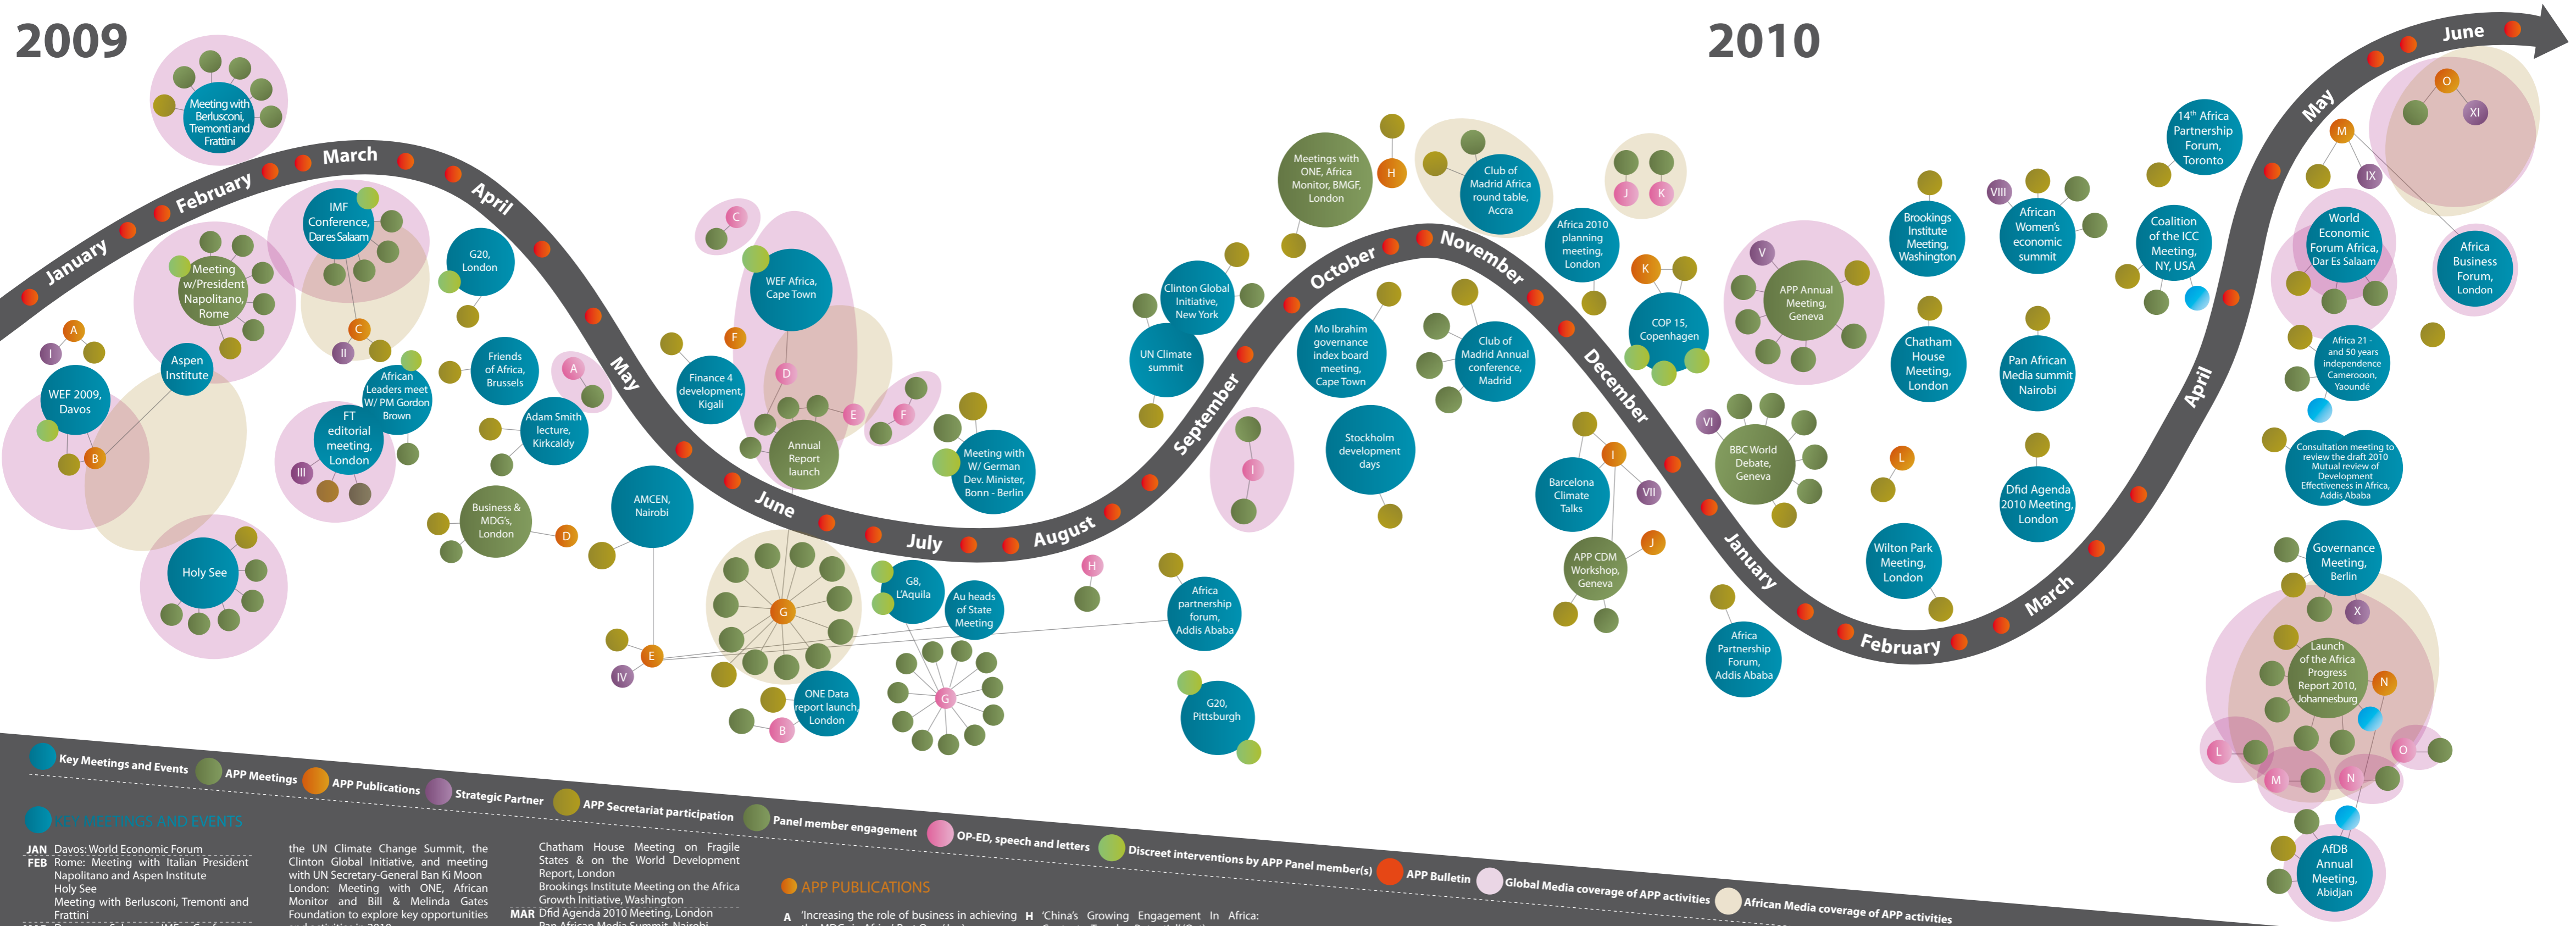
2009

2010

January February March April May June July August September October November December January February March April May June

Meeting with Berlusconi, Tremonti and Frattini

IMF Conference, Dares Salaam

G20, London

Meeting w/President Napolitano, Rome

WEF 2009, Davos

Aspen Institute

African Leaders meet W/ PM Gordon Brown

FT editorial meeting, London

Friends of Africa, Brussels

Adam Smith lecture, Kirkcaldy

Business & MDG's, London

Holy See

AMCEN, Nairobi

WEF Africa, Cape Town

Finance 4 development, Kigali

Annual Report launch

Meeting with W/ German Dev. Minister, Bonn - Berlin

G8, L'Aquila

Au heads of State Meeting

ONE Data report launch, London

Africa partnership forum, Addis Ababa

G20, Pittsburgh

Clinton Global Initiative, New York

UN Climate summit

Meetings with ONE, Africa Monitor, BMGF, London

Mo Ibrahim governance index board meeting, Cape Town

Stockholm development days

Club of Madrid Africa round table, Accra

Club of Madrid Annual conference, Madrid

Africa 2010 planning meeting, London

COP 15, Copenhagen

Barcelona Climate Talks

APP CDM Workshop, Geneva

APP Annual Meeting, Geneva

BBC World Debate, Geneva

Africa Partnership Forum, Addis Ababa

Brookings Institute Meeting, Washington

Chatham House Meeting, London

Wilton Park Meeting, London

African Women's economic summit

Pan African Media summit Nairobi

Dfid Agenda 2010 Meeting, London

14th Africa Partnership Forum, Toronto

Coalition of the ICC Meeting, NY, USA

World Economic Forum Africa, Dar Es Salaam

Africa Business Forum, London

Africa 21 - and 50 years independence Cameroon, Yaoundé

Consultation meeting to review the draft 2010 Mutual review of Development Effectiveness in Africa, Addis Ababa

Governance Meeting, Berlin

Launch of the Africa Progress Report 2010, Johannesburg

AfDB Annual Meeting, Abidjan

A B C D E F G H I J K L M N O
I II III IV V VI VII VIII IX X XI

Key Meetings and Events APP Meetings APP Publications Strategic Partner APP Secretariat participation Panel member engagement OP-ED, speech and letters Discreet interventions by APP Panel member(s) APP Bulletin Global Media coverage of APP activities African Media coverage of APP activities

KEY MEETINGS AND EVENTS

JAN Davos: World Economic Forum
FEB Rome: Meeting with Italian President Napolitano and Aspen Institute
Holy See
Meeting with Berlusconi, Tremonti and Frattini

the UN Climate Change Summit, the Clinton Global Initiative, and meeting with UN Secretary-General Ban Ki Moon
London: Meeting with ONE, African Monitor and Bill & Melinda Gates Foundation to explore key opportunities

Chatham House Meeting on Fragile States & on the World Development Report, London
Brookings Institute Meeting on the Africa Growth Initiative, Washington
MAR Dfid Agenda 2010 Meeting, London
Pan African Media Summit, Nairobi

APP PUBLICATIONS

A 'Increasing the role of business in achieving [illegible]
H 'China's Growing Engagement In Africa: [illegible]